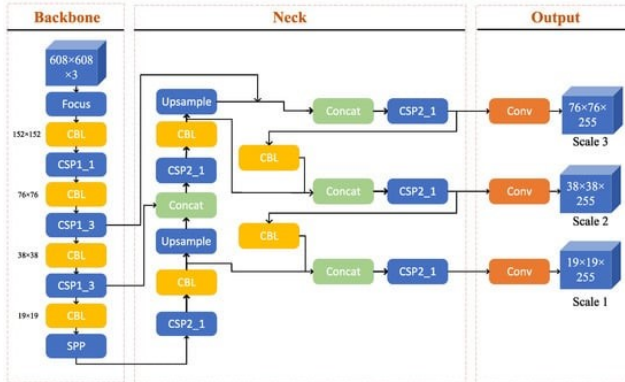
Backbone

608×608 ×3

Focus

152×152

CBL

CSP1_1

76×76

CBL

CSP1_3

38×38

CBL

CSP1_3

19×19

CBL

SPP

Neck

Upsample

CBL

CSP2_1

Concat

Upsample

CBL

CSP2_1

CBL

CBL

Concat

CSP2_1

Concat

CSP2_1

Concat

CSP2_1

Output

Conv

76×76× 255

Scale 3

Conv

38×38× 255

Scale 2

Conv

19×19× 255

Scale 1